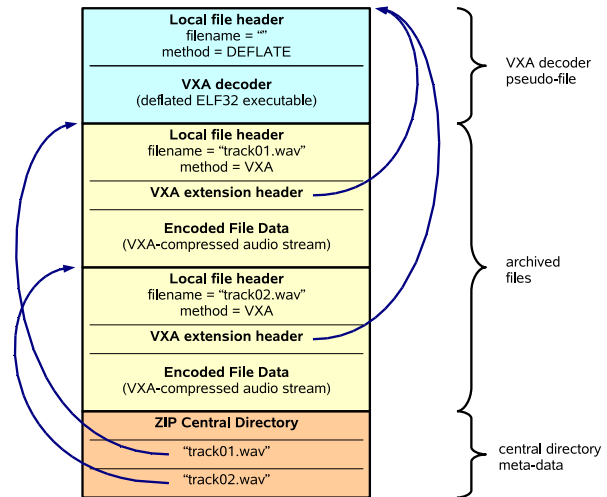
Local file header
filename = “”
method = DEFLATE

VXA decoder
(deflated ELF32 executable)

Local file header
filename = “track01.wav”
method = VXA

VXA extension header

Encoded File Data
(VXA-compressed audio stream)

Local file header
filename = “track02.wav”
method = VXA

VXA extension header

Encoded File Data
(VXA-compressed audio stream)

ZIP Central Directory

“track01.wav”

“track02.wav”

VXA decoder pseudo-file

archived files

central directory meta-data